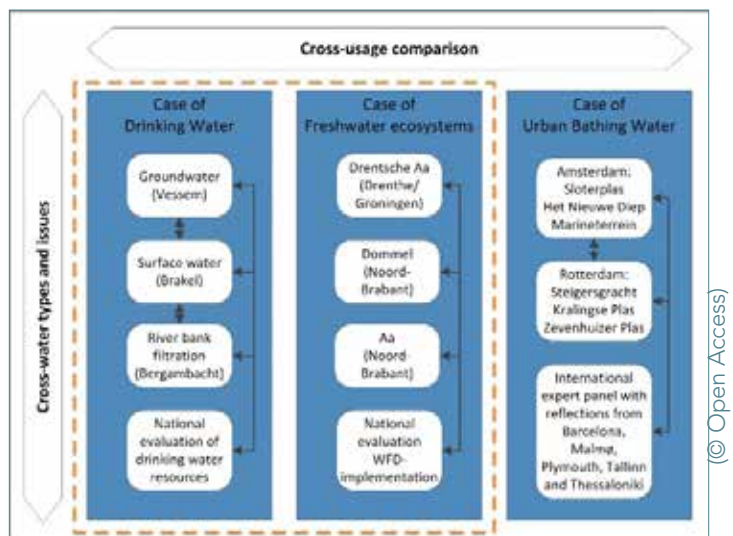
Cross-usage comparison

Cross-water types and issues

Case of Drinking Water

Groundwater (Vessem)

Surface water (Brakel)

River bank filtration (Bergambacht)

National evaluation of drinking water resources

Case of Freshwater ecosystems

Drentsche Aa (Drenthe/ Groningen)

Dommel (Noord-Brabant)

Aa (Noord-Brabant)

National evaluation WFD-implementation

Case of Urban Bathing Water

Amsterdam: Sloterplas Het Nieuwe Diep Marineterrein

Rotterdam: Steigersgracht Kralingse Plas Zevenhuizer Plas

International expert panel with reflections from Barcelona, Malmø, Plymouth, Tallinn and Thessaloniki

(© Open Access)